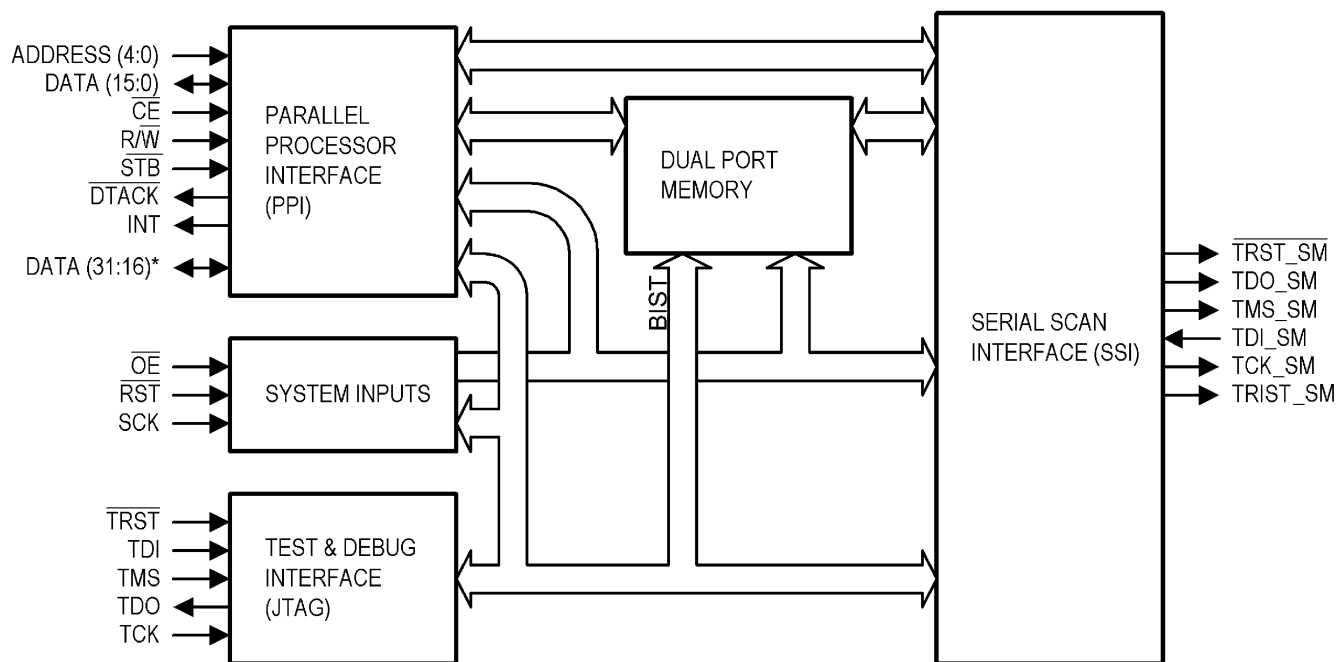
ADDRESS (4:0)
DATA (15:0)
$\overline{CE}$
R/$\overline{W}$
$\overline{STB}$
$\overline{DTACK}$
INT
DATA (31:16)*

PARALLEL PROCESSOR INTERFACE (PPI)

DUAL PORT MEMORY

BIST

SERIAL SCAN INTERFACE (SSI)

$\overline{TRST\_SM}$
TDO_SM
TMS_SM
TDI_SM
TCK_SM
TRIST_SM

$\overline{OE}$
$\overline{RST}$
SCK

SYSTEM INPUTS

$\overline{TRST}$
TDI
TMS
TDO
TCK

TEST & DEBUG INTERFACE (JTAG)